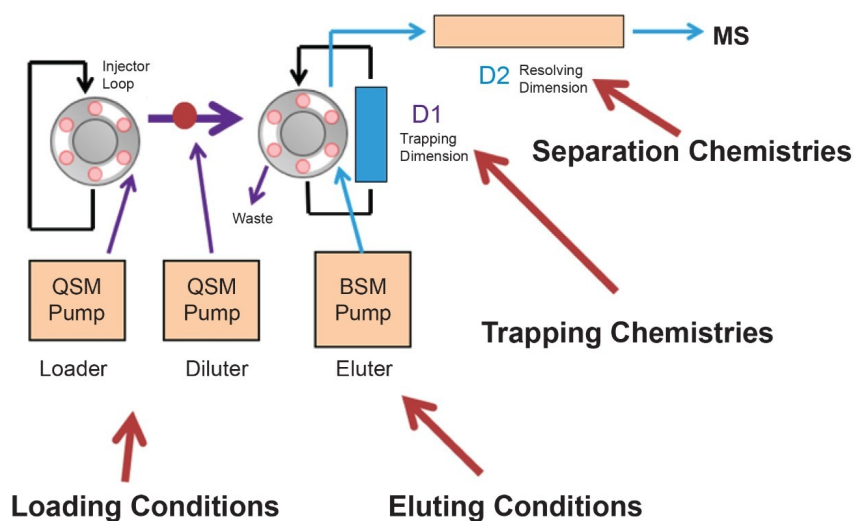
Injector Loop

MS

D2 Resolving Dimension

D1 Trapping Dimension

Separation Chemistries

Waste

QSM Pump

QSM Pump

BSM Pump

Trapping Chemistries

Loader

Diluter

Eluter

Loading Conditions

Eluting Conditions